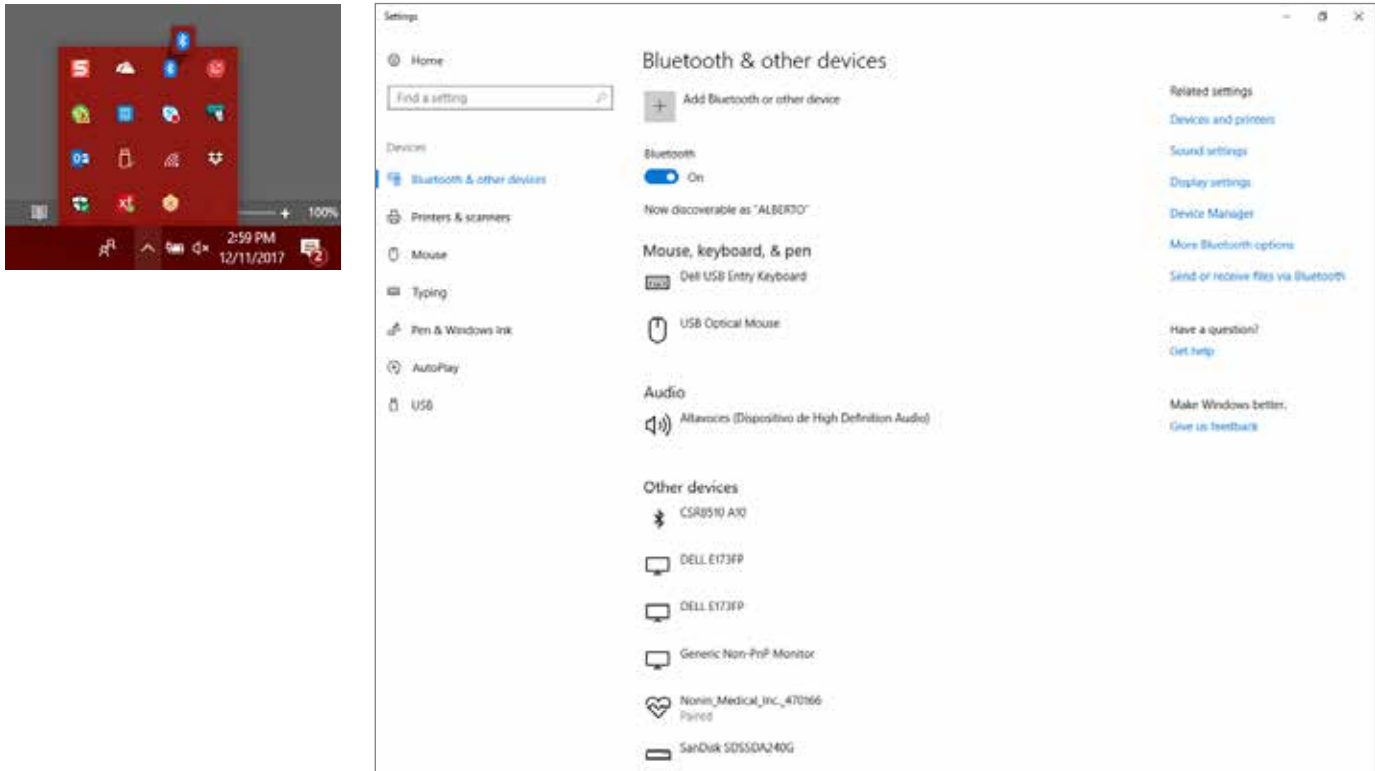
100%

2:59 PM
12/11/2017

2

Settings

Home

Find a setting

Devices

Bluetooth & other devices

Printers & scanners

Mouse

Typing

Pen & Windows Ink

AutoPlay

USB

Bluetooth & other devices

Add Bluetooth or other device

Bluetooth

On

Now discoverable as "ALBERTO"

Mouse, keyboard, & pen

Dell USB Entry Keyboard

USB Optical Mouse

Audio

Altavoces (Dispositivo de High Definition Audio)

Other devices

CSR8510 A10

DELL E173FP

DELL E173FP

Generic Non-PnP Monitor

Nonin_Medical_Inc._470166
Paired

SanDisk SDSSDA240G

Related settings

Devices and printers

Sound settings

Display settings

Device Manager

More Bluetooth options

Send or receive files via Bluetooth

Have a question?

Get help

Make Windows better.

Give us feedback